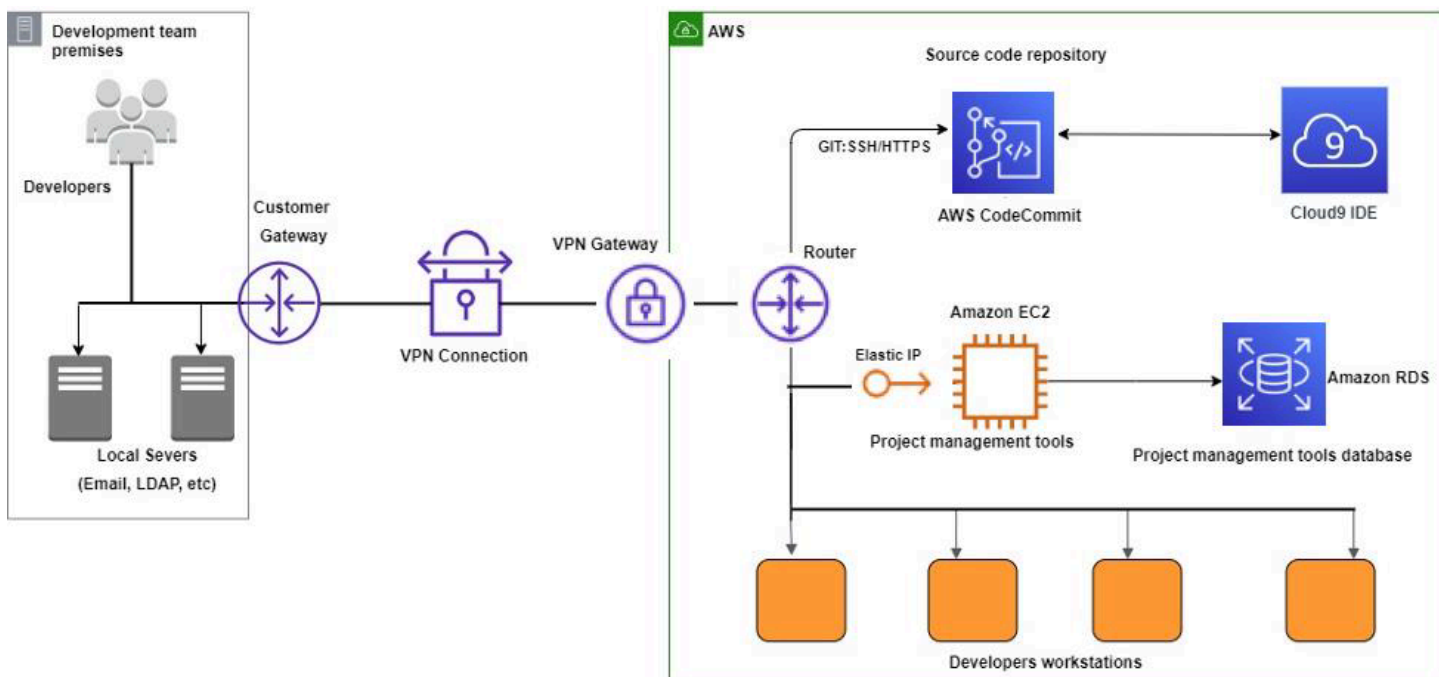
Development team premises

Developers

Local Severs
(Email, LDAP, etc)

Customer Gateway

VPN Connection

VPN Gateway

AWS

Source code repository

GIT:SSH/HTTPS

AWS CodeCommit

9

Cloud9 IDE

Router

Amazon EC2

Elastic IP

Project management tools

Amazon RDS

Project management tools database

Developers workstations